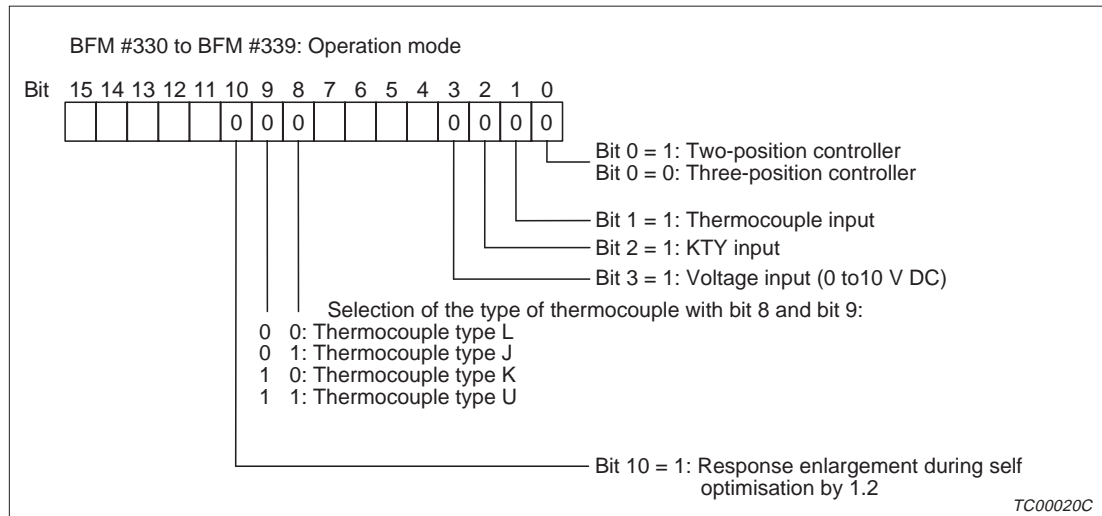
BFM #330 to BFM #339: Operation mode

Bit 15 14 13 12 11 10 9 8 7 6 5 4 3 2 1 0

| | | | | | 0 | 0 | 0 | | | | | 0 | 0 | 0 | 0 |
|---|---|---|---|---|---|---|---|---|---|---|---|---|---|---|---|

Bit 0 = 1: Two-position controller
Bit 0 = 0: Three-position controller

Bit 1 = 1: Thermocouple input

Bit 2 = 1: KTY input

Bit 3 = 1: Voltage input (0 to10 V DC)

Selection of the type of thermocouple with bit 8 and bit 9:
0 0: Thermocouple type L
0 1: Thermocouple type J
1 0: Thermocouple type K
1 1: Thermocouple type U

Bit 10 = 1: Response enlargement during self optimisation by 1.2

TC00020C